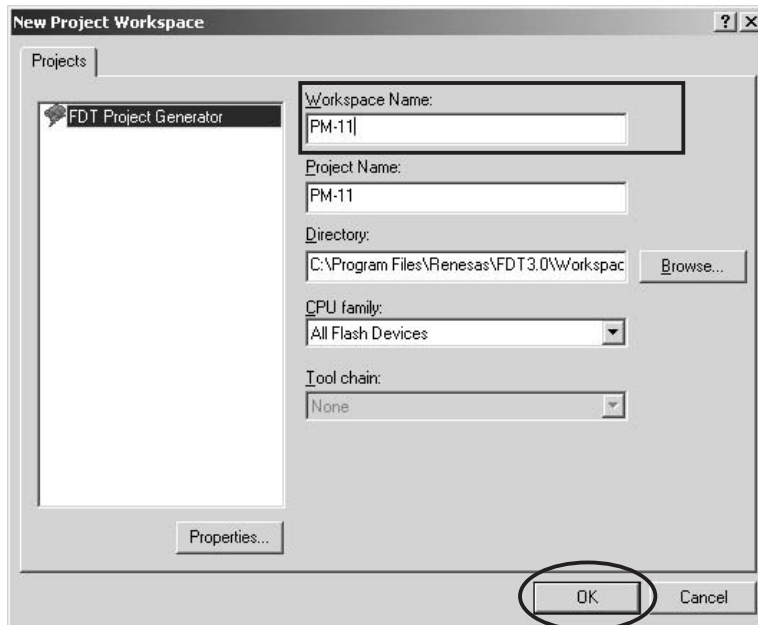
New Project Workspace

?| X

Projects

FDT Project Generator

Workspace Name:

PM-11

Project Name:

PM-11

Directory:

C:\Program Files\Renesas\FDT3.0\Workspac

Browse...

CPU family:

All Flash Devices

Tool chain:

None

Properties...

OK

Cancel